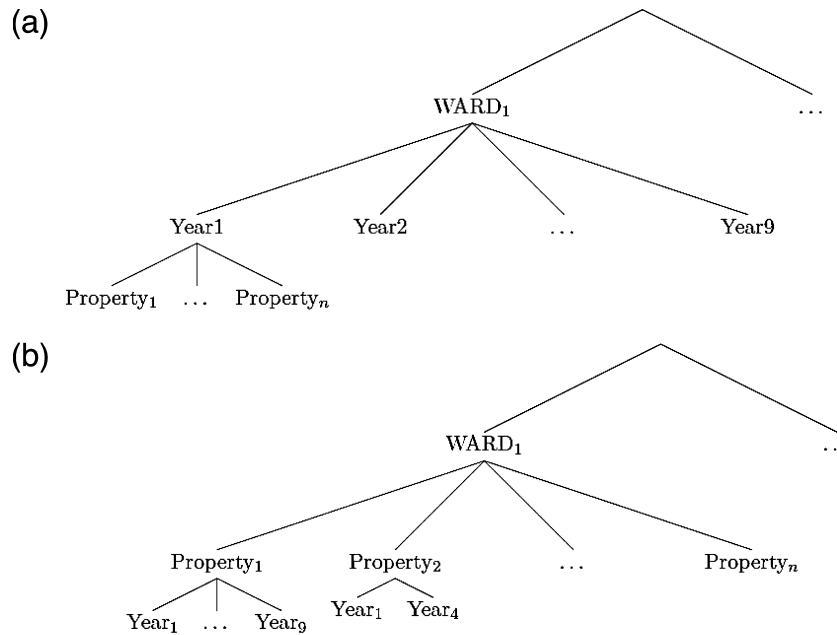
(a)

$\text{WARD}_1$ ...

Year1 Year2 ... Year9

$\text{Property}_1$ ... $\text{Property}_n$

(b)

$\text{WARD}_1$ ..

$\text{Property}_1$ $\text{Property}_2$ ... $\text{Property}_n$

$\text{Year}_1$ ... $\text{Year}_9$ $\text{Year}_1$ $\text{Year}_4$